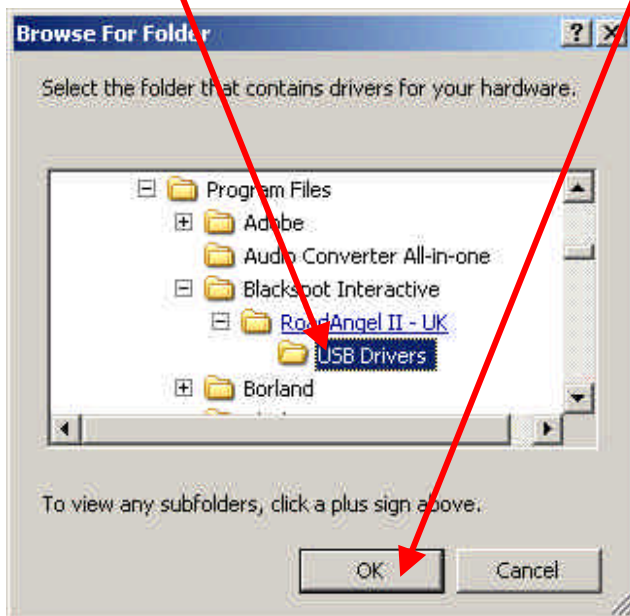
Browse For Folder

? X

Select the folder that contains drivers for your hardware.

Program Files
Adobe
Audio Converter All-in-one
Blackspot Interactive
RoadAngel II - UK
USB Drivers
Borland

To view any subfolders, click a plus sign above.

OK
Cancel